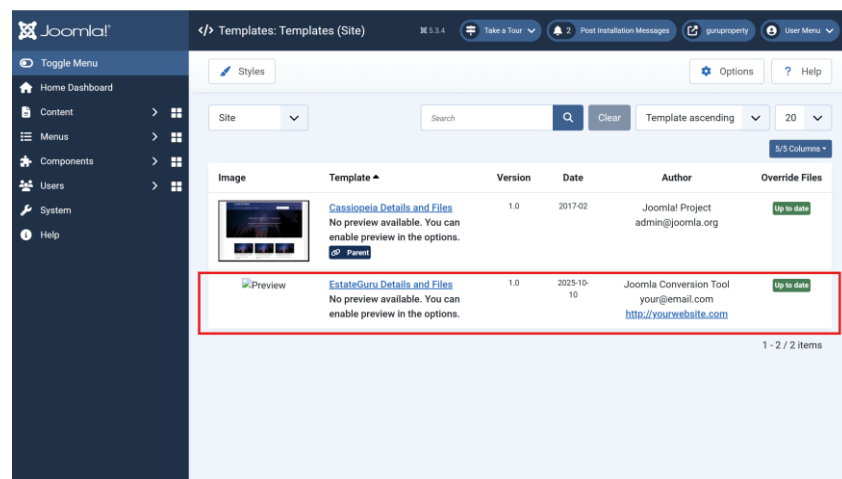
Joomla!

Toggle Menu
Home Dashboard
Content
Menus
Components
Users
System
Help

</> Templates: Templates (Site)
5.3.4
Take a Tour
2 Post Installation Messages
guruproperty
User Menu

Styles
Options
? Help

Site
Search
Clear
Template ascending
20
5/5 Columns

| Image | Template ▲ | Version | Date | Author | Override Files |
|---|---|---|---|---|---|
| | Cassiopeia Details and Files No preview available. You can enable preview in the options. Parent | 1.0 | 2017-02 | Joomla! Project admin@joomla.org | Up to date |
| Preview | EstateGuru Details and Files No preview available. You can enable preview in the options. | 1.0 | 2025-10-10 | Joomla Conversion Tool your@email.com http://yourwebsite.com | Up to date |

1 - 2 / 2 items